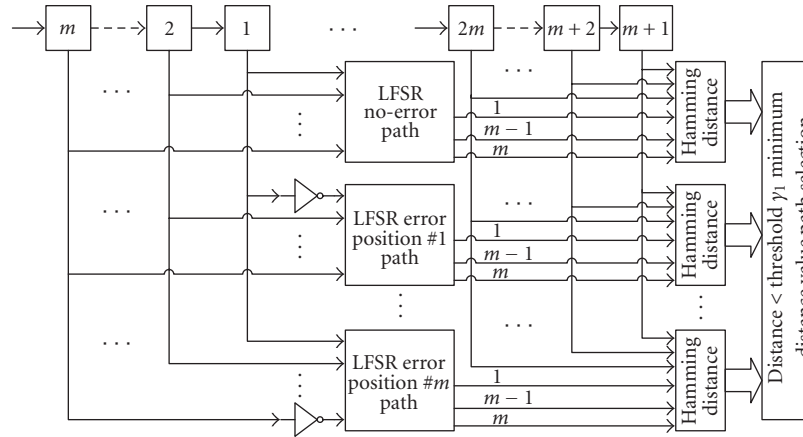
$m$

2

1

$2m$

$m+2$

$m+1$

LFSR no-error path

1

$m-1$

$m$

Hamming distance

LFSR error position #1 path

1

$m-1$

$m$

Hamming distance

LFSR error position #$m$ path

1

$m-1$

$m$

Hamming distance

Distance < threshold $\gamma_1$ minimum distance value path selection